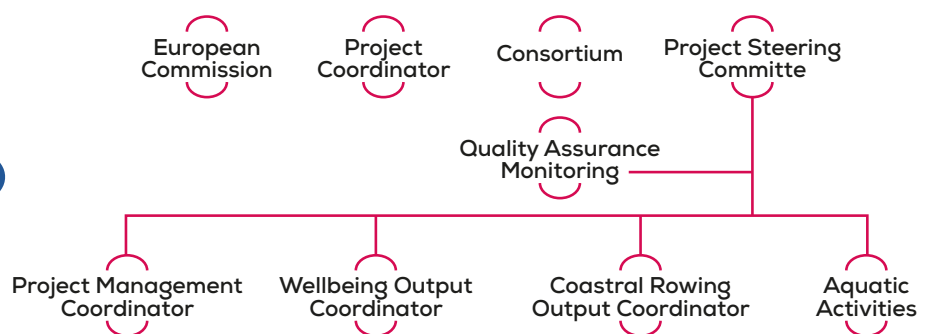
European Commission

Project Coordinator

Consortium

Project Steering Committe

Quality Assurance Monitoring

Project Management Coordinator

Wellbeing Output Coordinator

Coastral Rowing Output Coordinator

Aquatic Activities